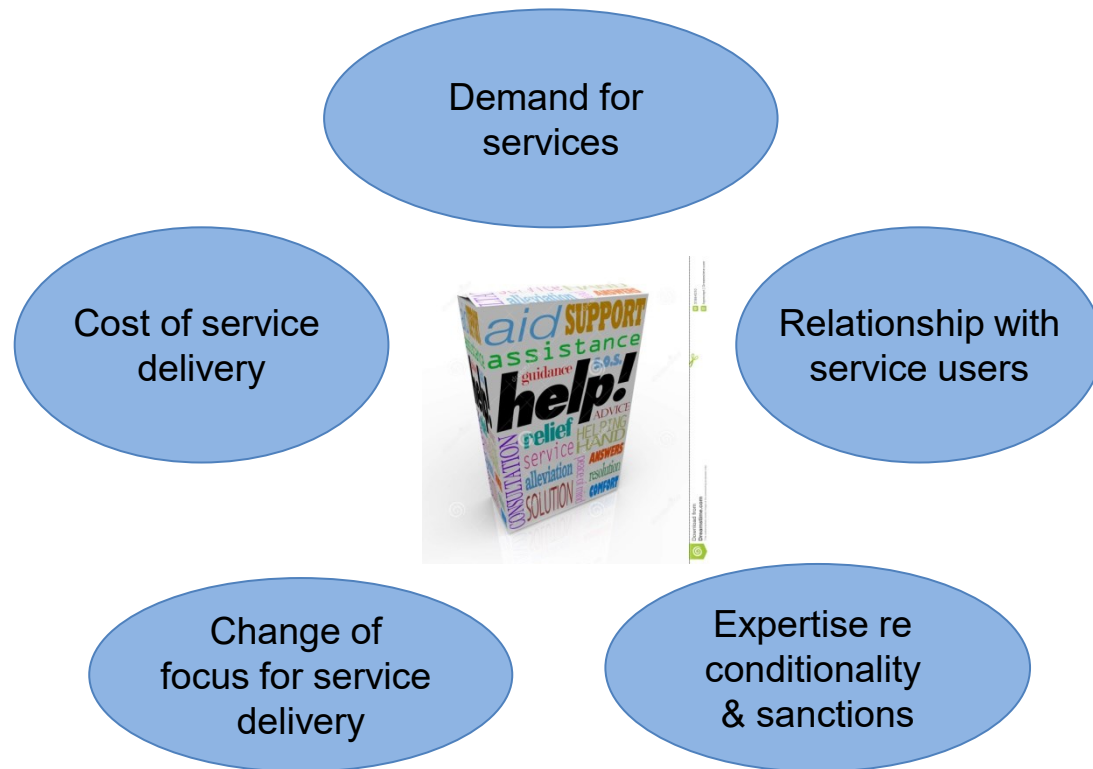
Demand for services

Cost of service delivery

aid SUPPORT
assistance S.O.S.
guidance
help!
ADVICE
relief
HELPING HAND
service
ANSWERS
alleviation
resolution
CONSULTATION
SOLUTION
COMFORT

Relationship with service users

Change of focus for service delivery

Expertise re conditionality & sanctions